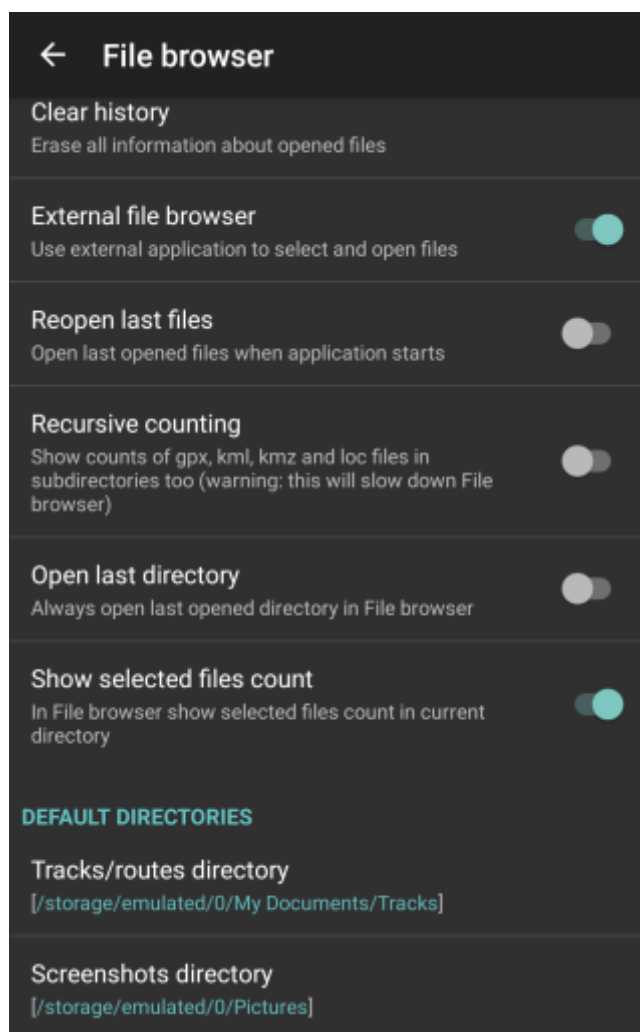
File browser

Clear history
Erase all information about opened files

External file browser
Use external application to select and open files

Reopen last files
Open last opened files when application starts

Recursive counting
Show counts of gpx, kml, kmz and loc files in subdirectories too (warning: this will slow down File browser)

Open last directory
Always open last opened directory in File browser

Show selected files count
In File browser show selected files count in current directory

DEFAULT DIRECTORIES

Tracks/routes directory
[/storage/emulated/0/My Documents/Tracks]

Screenshots directory
[/storage/emulated/0/Pictures]